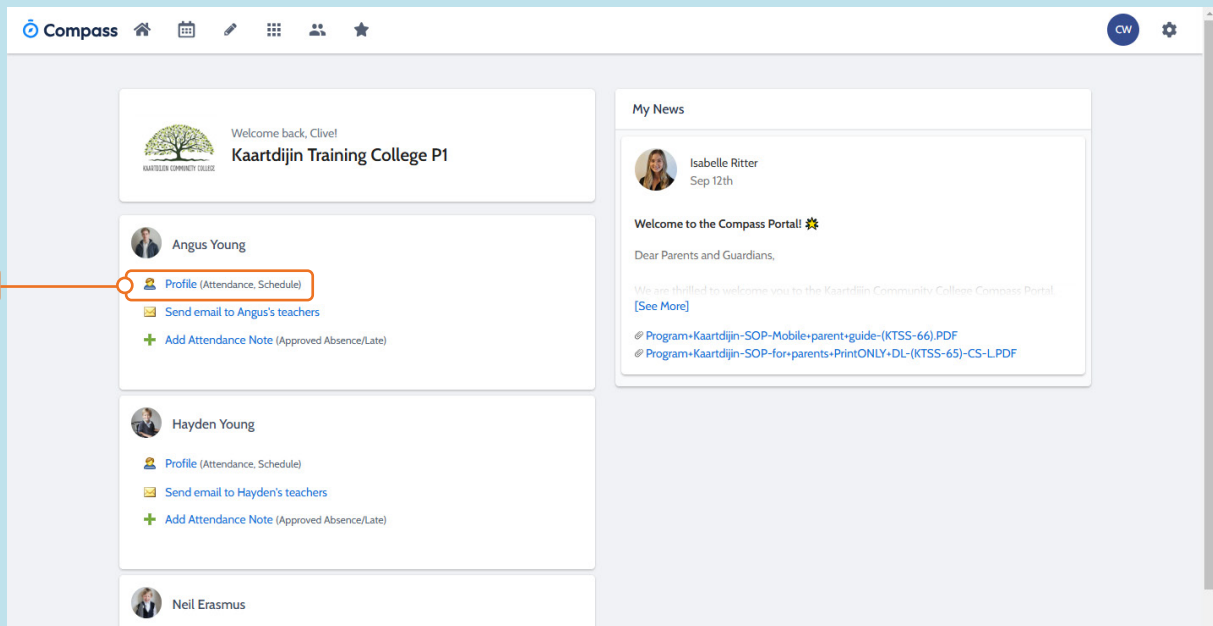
Compass

CW

Welcome back, Clive!
Kaartdijin Training College P1

KAARTDIJIN COMMUNITY COLLEGE

Angus Young

Profile (Attendance, Schedule)
Send email to Angus's teachers
Add Attendance Note (Approved Absence/Late)

Hayden Young

Profile (Attendance, Schedule)
Send email to Hayden's teachers
Add Attendance Note (Approved Absence/Late)

Neil Erasmus

My News

Isabelle Ritter
Sep 12th

Welcome to the Compass Portal! 

Dear Parents and Guardians,

We are thrilled to welcome you to the Kaartdijin Community College Compass Portal.
[See More]

Program+Kaartdijin-SOP-Mobile+parent+guide-(KTSS-66).PDF
Program+Kaartdijin-SOP-for+parents+PrintONLY+DL-(KTSS-65)-CS-L.PDF